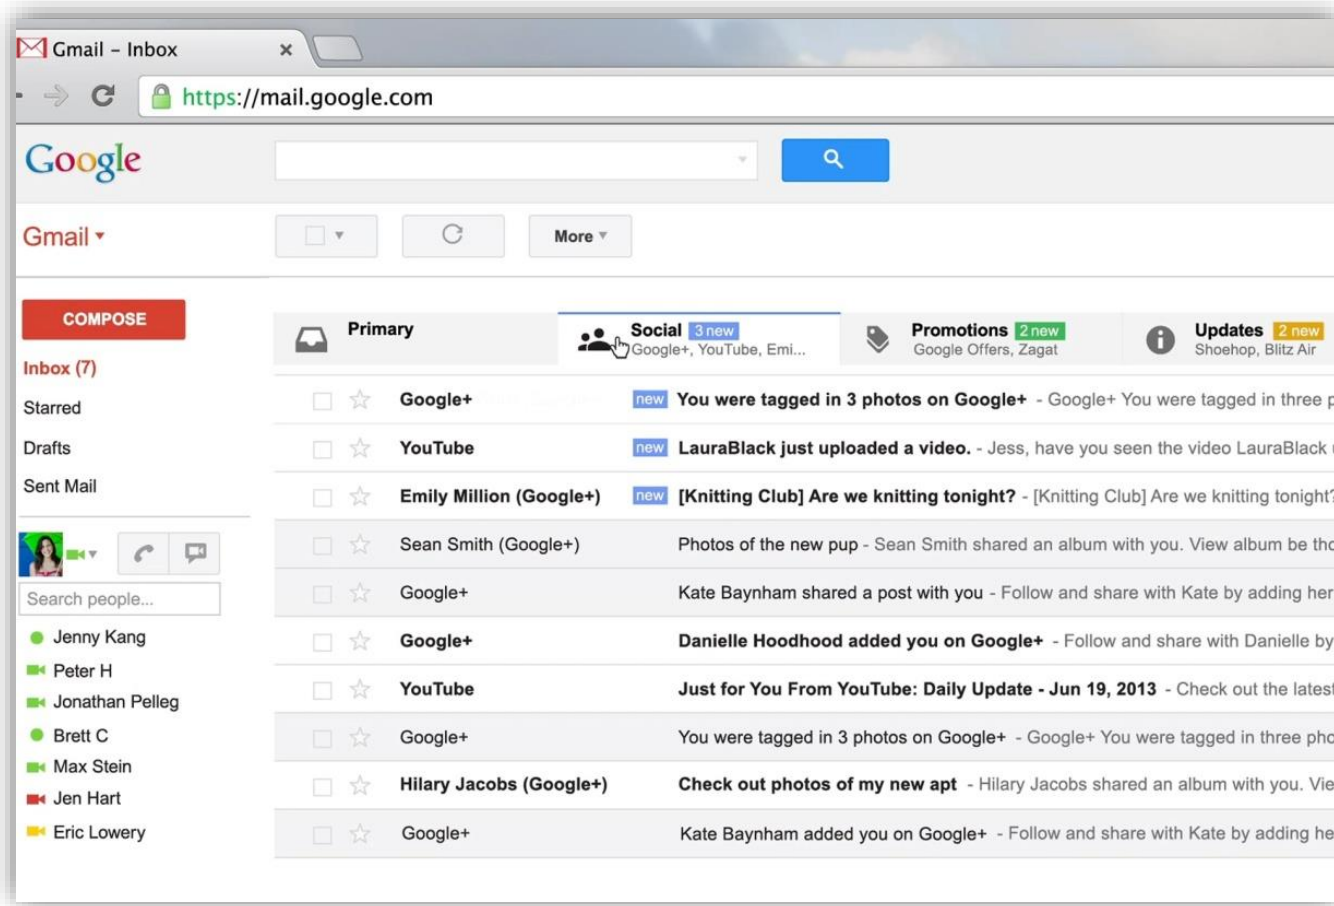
Gmail - Inbox ×

https://mail.google.com

Google

Gmail ▾

More ▾

COMPOSE

Inbox (7)

Starred

Drafts

Sent Mail

Search people...

Jenny Kang

Peter H

Jonathan Pelleg

Brett C

Max Stein

Jen Hart

Eric Lowery

Primary

Social 3 new
Google+, YouTube, Emi...

Promotions 2 new
Google Offers, Zagat

Updates 2 new
Shoehop, Blitz Air

| | | |
|---|---|---|
| Google+ | new | You were tagged in 3 photos on Google+ - Google+ You were tagged in three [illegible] |
| YouTube | new | LauraBlack just uploaded a video. - Jess, have you seen the video LauraBlack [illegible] |
| Emily Million (Google+) | new | [Knitting Club] Are we knitting tonight? - [Knitting Club] Are we knitting tonight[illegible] |
| Sean Smith (Google+) | | Photos of the new pup - Sean Smith shared an album with you. View album be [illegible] |
| Google+ | | Kate Baynham shared a post with you - Follow and share with Kate by adding her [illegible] |
| Google+ | | Danielle Hoodhood added you on Google+ - Follow and share with Danielle by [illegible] |
| YouTube | | Just for You From YouTube: Daily Update - Jun 19, 2013 - Check out the lates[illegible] |
| Google+ | | You were tagged in 3 photos on Google+ - Google+ You were tagged in three ph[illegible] |
| Hilary Jacobs (Google+) | | Check out photos of my new apt - Hilary Jacobs shared an album with you. Vie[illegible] |
| Google+ | | Kate Baynham added you on Google+ - Follow and share with Kate by adding he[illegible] |